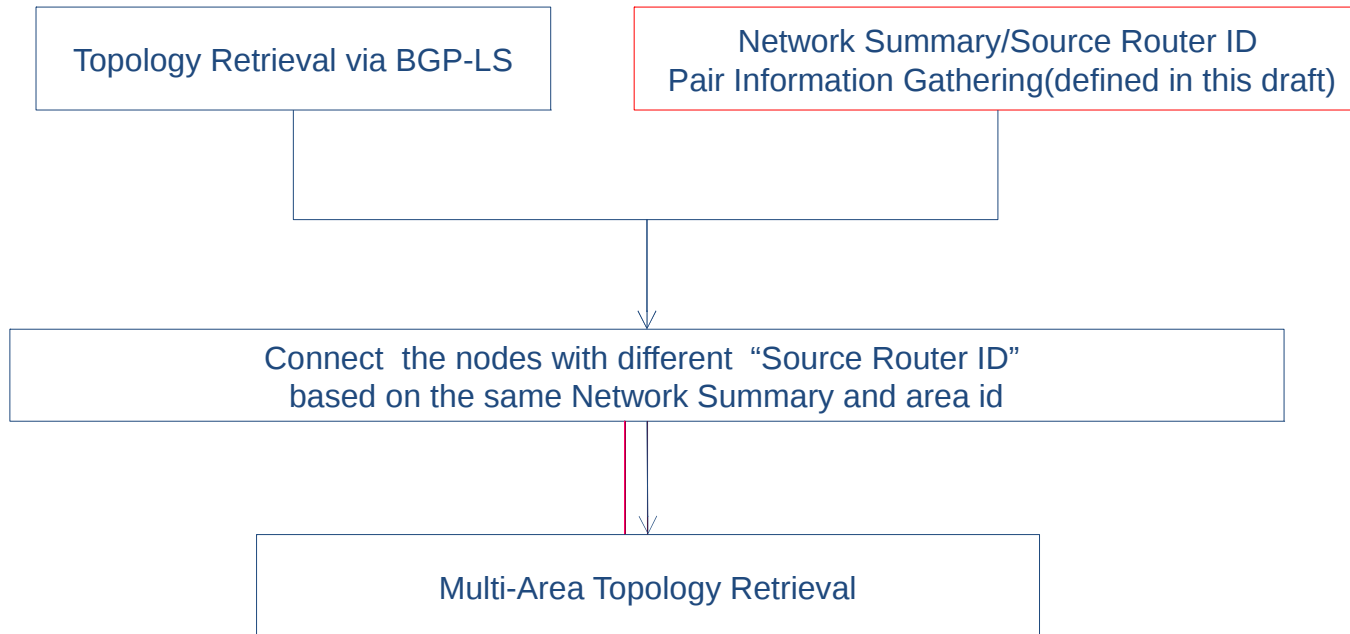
Topology Retrieval via BGP-LS

Network Summary/Source Router ID
Pair Information Gathering(defined in this draft)

Connect the nodes with different "Source Router ID" based on the same Network Summary and area id

Multi-Area Topology Retrieval